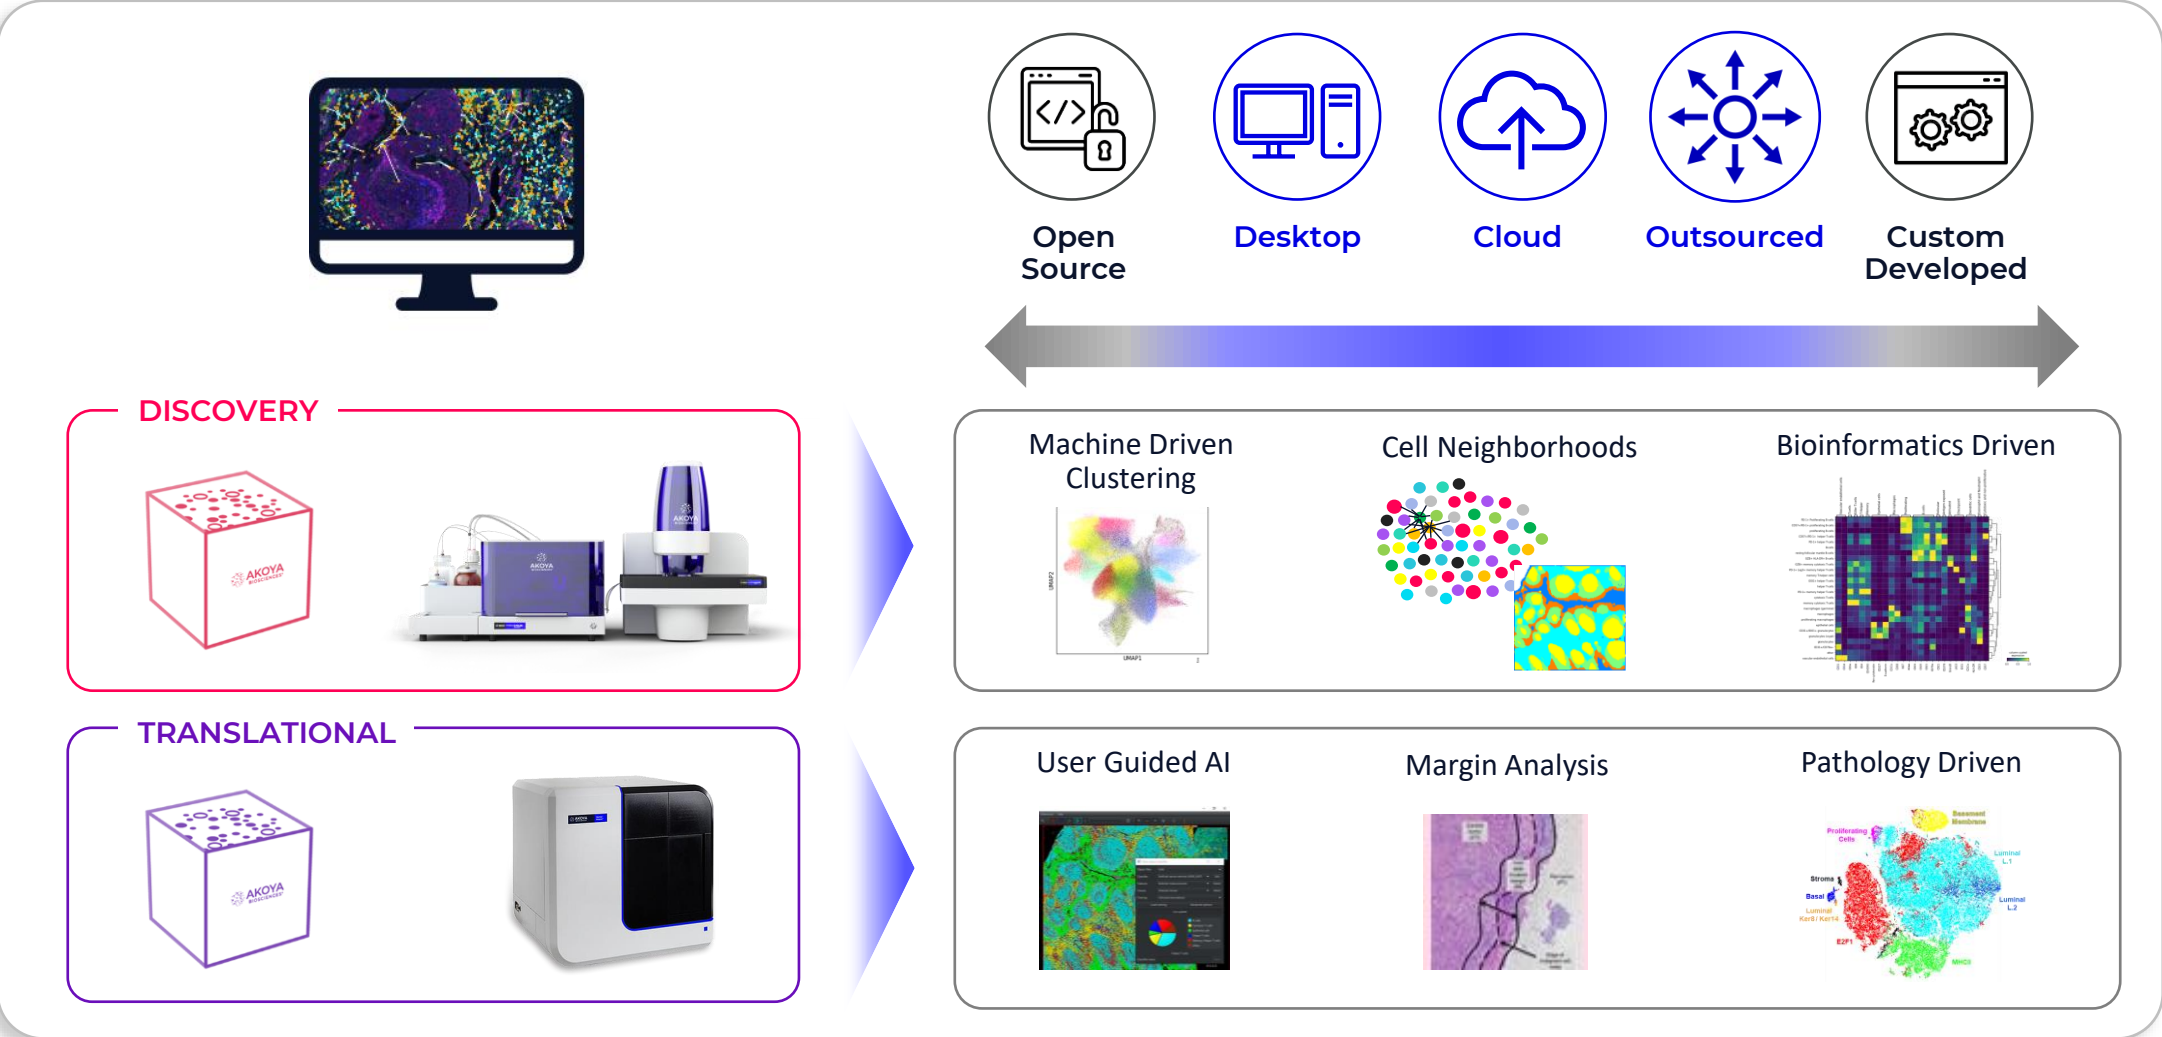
Open Source

Desktop

Cloud

Outsourced

Custom Developed

DISCOVERY

AKOYA BIOSCIENCES

AKOYA

Machine Driven Clustering

UMAP2

UMAP1

Cell Neighborhoods

Bioinformatics Driven

TRANSLATIONAL

AKOYA BIOSCIENCES

User Guided AI

Margin Analysis

Pathology Driven

Basement Membrane

Proliferating Cells

Luminal L1

Stroma

Basal

Luminal Krt8 / Krt14

Luminal L2

E2F1

MHCII